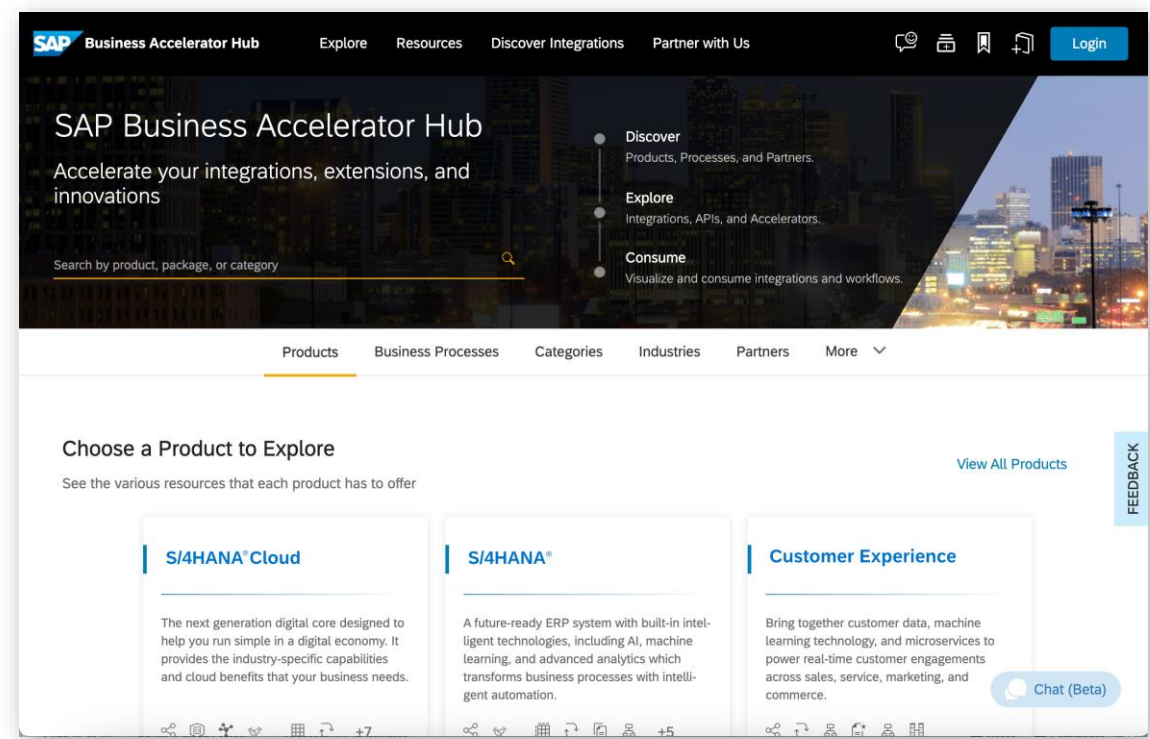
SAP Business Accelerator Hub Explore Resources Discover Integrations Partner with Us Login

SAP Business Accelerator Hub

Accelerate your integrations, extensions, and innovations

Search by product, package, or category

Discover
Products, Processes, and Partners.

Explore
Integrations, APIs, and Accelerators.

Consume
Visualize and consume integrations and workflows.

Products Business Processes Categories Industries Partners More

Choose a Product to Explore

See the various resources that each product has to offer

View All Products

FEEDBACK

S/4HANA® Cloud

The next generation digital core designed to help you run simple in a digital economy. It provides the industry-specific capabilities and cloud benefits that your business needs.

+7

S/4HANA®

A future-ready ERP system with built-in intelligent technologies, including AI, machine learning, and advanced analytics which transforms business processes with intelligent automation.

+5

Customer Experience

Bring together customer data, machine learning technology, and microservices to power real-time customer engagements across sales, service, marketing, and commerce.

Chat (Beta)